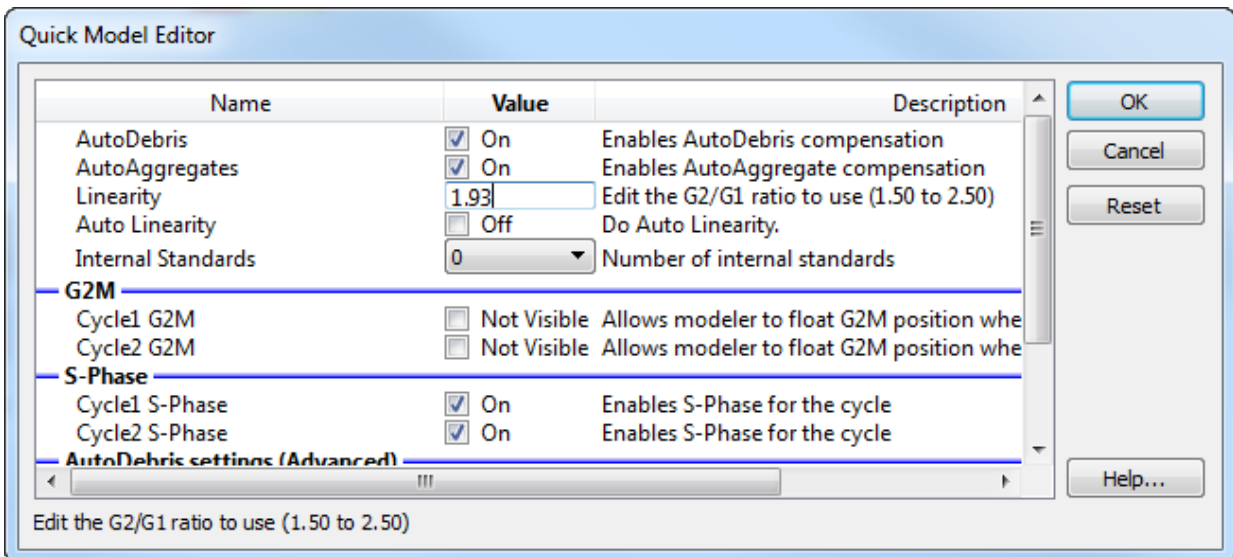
Quick Model Editor

| Name | Value | Description |
|---|---|---|
| AutoDebris | On | Enables AutoDebris compensation |
| AutoAggregates | On | Enables AutoAggregate compensation |
| Linearity | 1.93 | Edit the G2/G1 ratio to use (1.50 to 2.50) |
| Auto Linearity | Off | Do Auto Linearity. |
| Internal Standards | 0 | Number of internal standards |

G2M

| | | |
|---|---|---|
| Cycle1 G2M | Not Visible | Allows modeler to float G2M position whe |
| Cycle2 G2M | Not Visible | Allows modeler to float G2M position whe |

S-Phase

| | | |
|---|---|---|
| Cycle1 S-Phase | On | Enables S-Phase for the cycle |
| Cycle2 S-Phase | On | Enables S-Phase for the cycle |

AutoDebris settings (Advanced)

OK
Cancel
Reset
Help...

Edit the G2/G1 ratio to use (1.50 to 2.50)